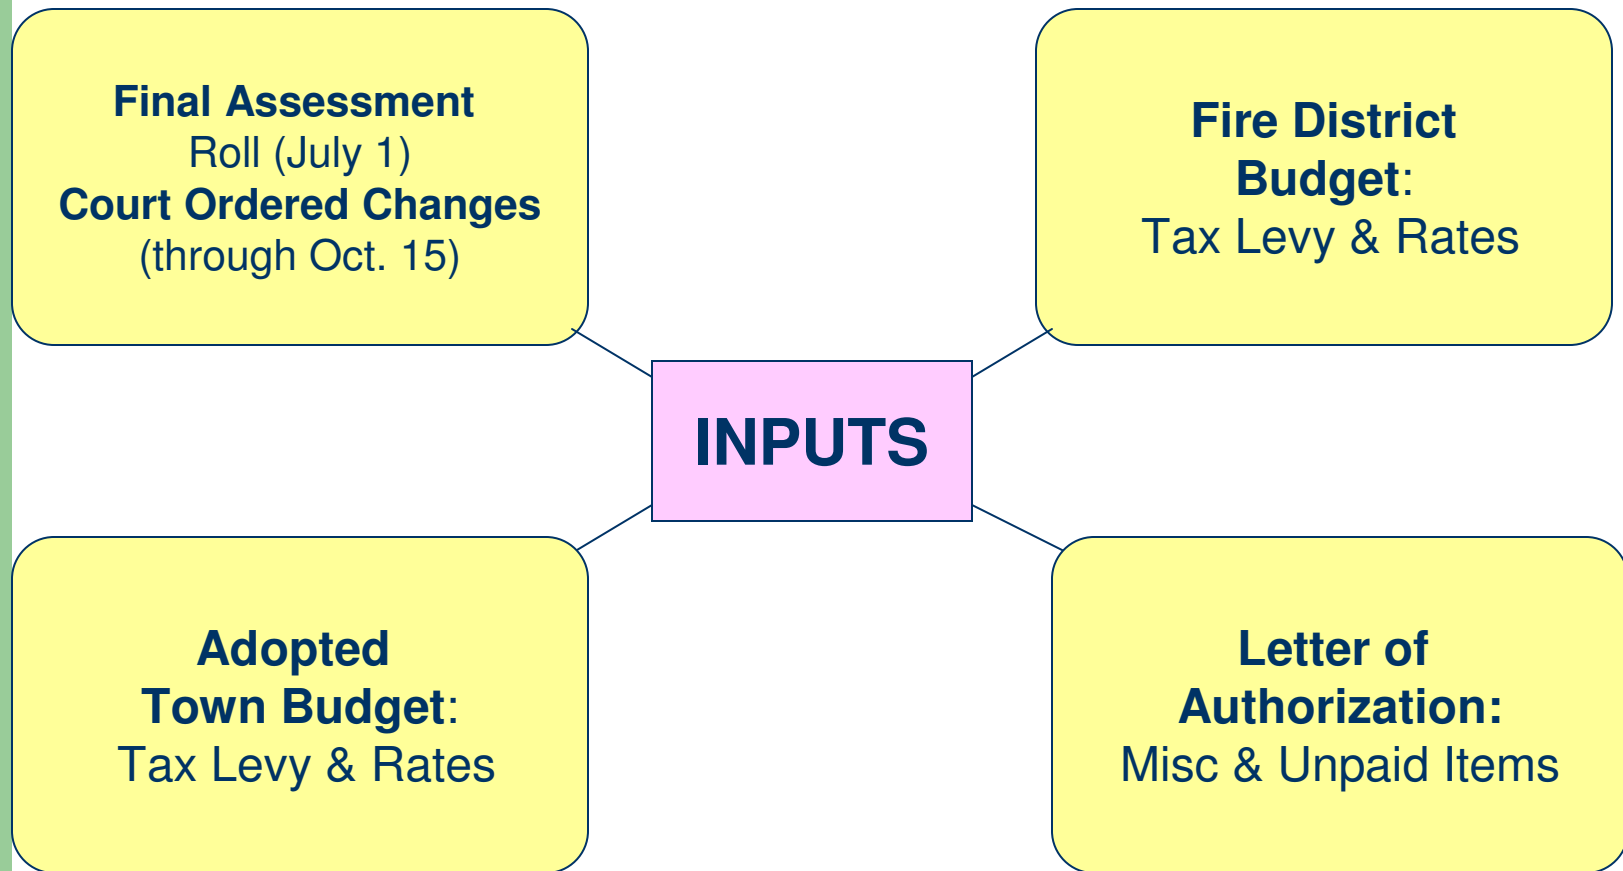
Final Assessment
Roll (July 1)
Court Ordered Changes
(through Oct. 15)

Fire District
Budget:
Tax Levy & Rates

INPUTS

Adopted
Town Budget:
Tax Levy & Rates

Letter of
Authorization:
Misc & Unpaid Items